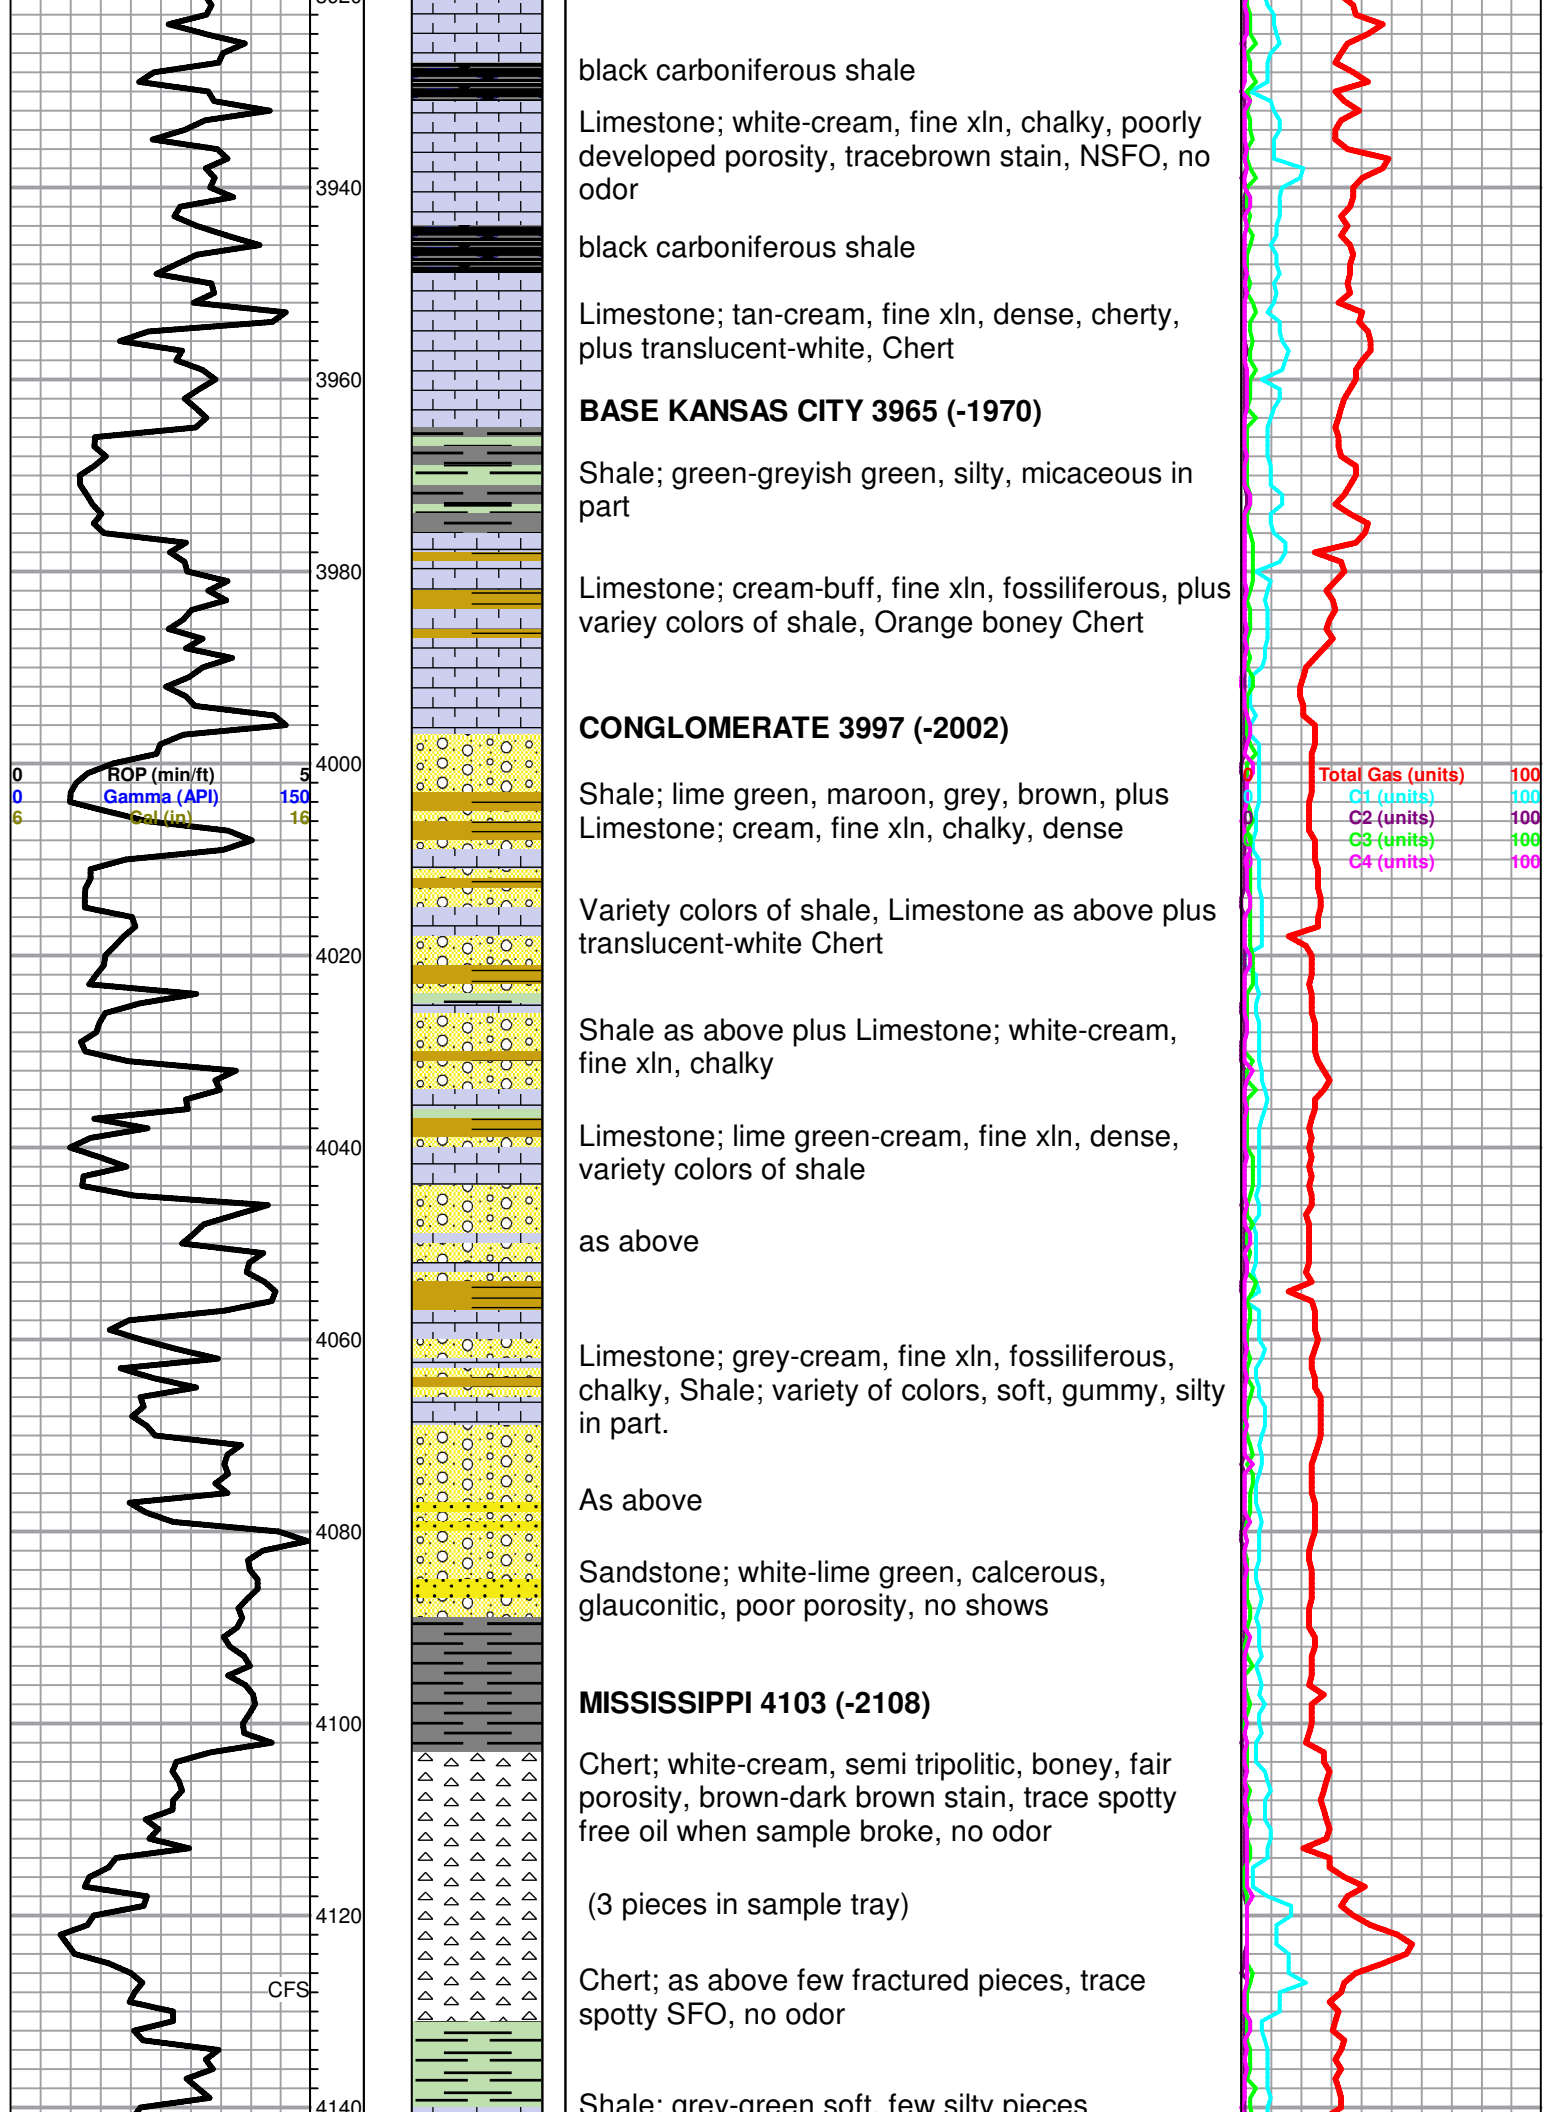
3940
3960
3980
4000
4020
4040
4060
4080
4100
4120
CFS
4140

0 ROP (min/ft) 5
0 Gamma (API) 150
6 Cal (in) 16

black carboniferous shale

Limestone; white-cream, fine xln, chalky, poorly developed porosity, tracebrown stain, NSFO, no odor

black carboniferous shale

Limestone; tan-cream, fine xln, dense, cherty, plus translucent-white, Chert

BASE KANSAS CITY 3965 (-1970)

Shale; green-greyish green, silty, micaceous in part

Limestone; cream-buff, fine xln, fossiliferous, plus variey colors of shale, Orange boney Chert

CONGLOMERATE 3997 (-2002)

Shale; lime green, maroon, grey, brown, plus Limestone; cream, fine xln, chalky, dense

Variety colors of shale, Limestone as above plus translucent-white Chert

Shale as above plus Limestone; white-cream, fine xln, chalky

Limestone; lime green-cream, fine xln, dense, variety colors of shale

as above

Limestone; grey-cream, fine xln, fossiliferous, chalky, Shale; variety of colors, soft, gummy, silty in part.

As above

Sandstone; white-lime green, calcerous, glauconitic, poor porosity, no shows

MISSISSIPPI 4103 (-2108)

Chert; white-cream, semi tripolitic, boney, fair porosity, brown-dark brown stain, trace spotty free oil when sample broke, no odor

(3 pieces in sample tray)

Chert; as above few fractured pieces, trace spotty SFO, no odor

Shale; grey-green soft, few silty pieces

0 Total Gas (units) 100
0 C1 (units) 100
0 C2 (units) 100
0 C3 (units) 100
C4 (units) 100